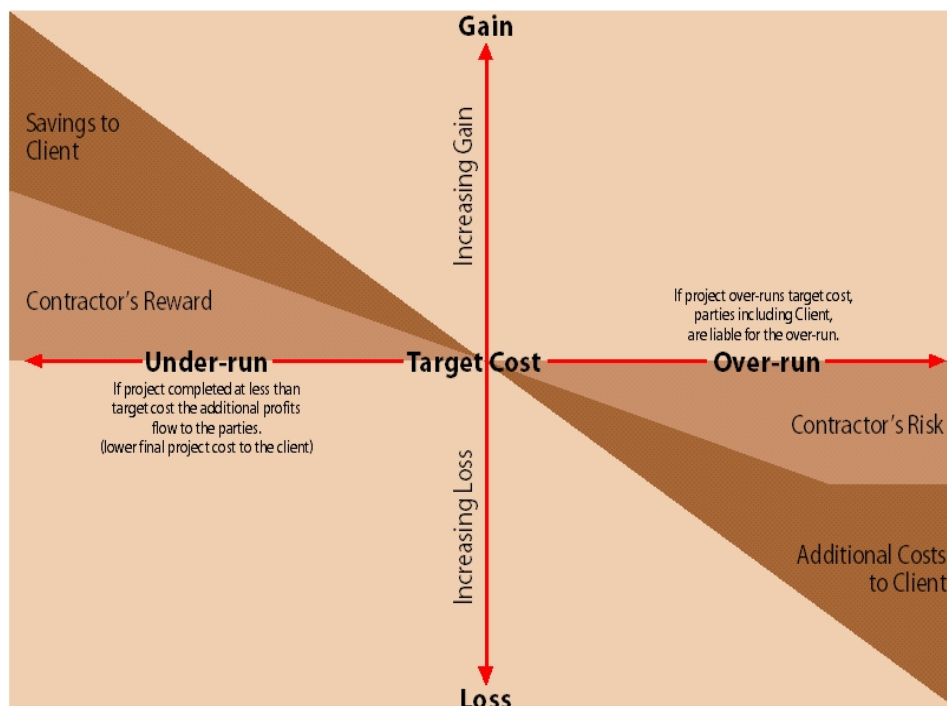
Gain

Savings to Client

Increasing Gain

Contractor's Reward

If project over-runs target cost, parties including Client, are liable for the over-run.

Under-run

Target Cost

Over-run

If project completed at less than target cost the additional profits flow to the parties. (lower final project cost to the client)

Contractor's Risk

Increasing Loss

Additional Costs to Client

Loss